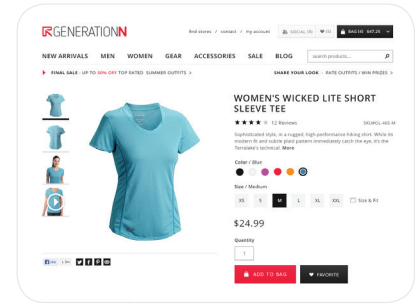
GENERATIONN

find stores / contact / my account

SIGN IN

BAG (4) $47.25

NEW ARRIVALS MEN WOMEN GEAR ACCESSORIES SALE BLOG

search products...

FINAL SALE · UP TO 50% OFF TOP RATED SUMMER OUTFITS

SHARE YOUR LOOK · RATE OUTFITS / WIN PRIZES

WOMEN'S WICKED LITE SHORT SLEEVE TEE

12 Reviews

SKU#QL-465-M

Sophisticated style, in a rugged, high-performance hiking shirt. While its modern fit and subtle plaid pattern immediately catch the eye, it's the Terrafabe's technical. More

Color / Blue

Size / Medium

XS S M L XL XXL

Size & Fit

$24.99

Quantity

1

ADD TO BAG

FAVORITE